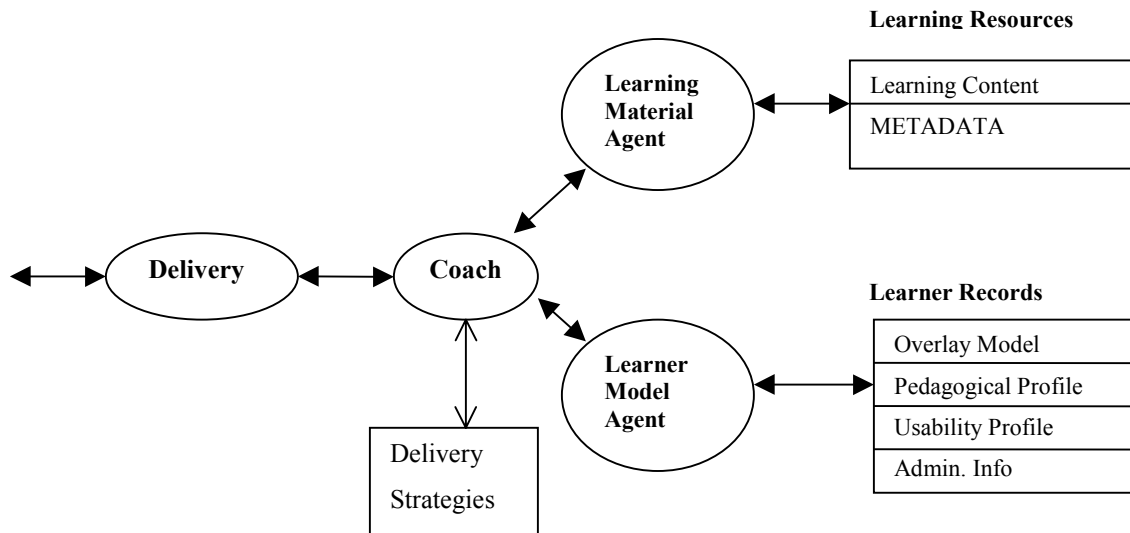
Learning Resources

Learning Material Agent

Learning Content
METADATA

Delivery

Coach

Learner Records

Learner Model Agent

Overlay Model
Pedagogical Profile
Usability Profile
Admin. Info

Delivery Strategies